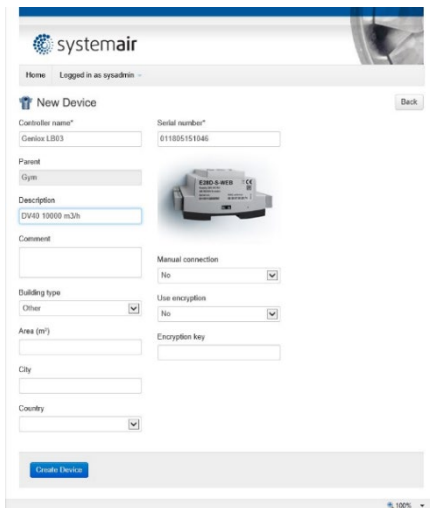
systemair

Home Logged in as sysadmin

New Device

Back

Controller name*
Geniox LB03

Serial number*
011805151046

Parent
Gym

E28D-S-WEB

Description
DV40 10000 m3/h

Comment

Manual connection
No

Building type
Other

Use encryption
No

Area (m²)

Encryption key

City

Country

Create Device

100%